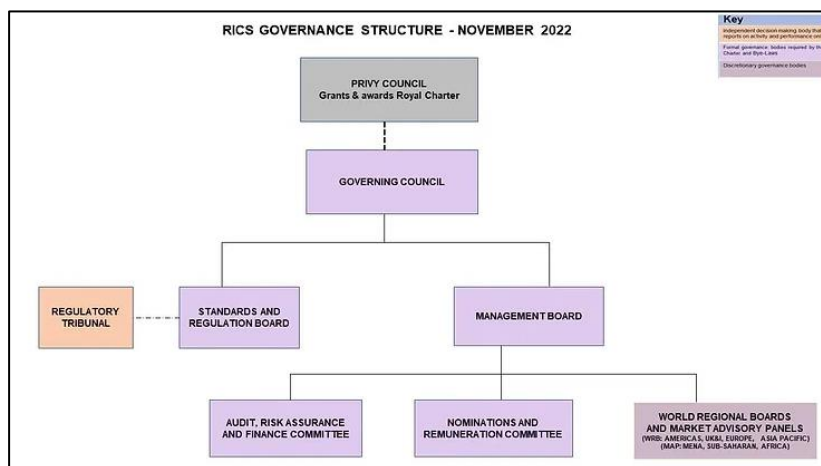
RICS GOVERNANCE STRUCTURE - NOVEMBER 2022

Key
Independent decision-making body that reports on activity and performance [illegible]
Formal governance bodies required by the Charter and Bye-Laws
Discretionary governance bodies

PRIVY COUNCIL
Grants & awards Royal Charter

GOVERNING COUNCIL

REGULATORY TRIBUNAL

STANDARDS AND REGULATION BOARD

MANAGEMENT BOARD

AUDIT, RISK ASSURANCE AND FINANCE COMMITTEE

NOMINATIONS AND REMUNERATION COMMITTEE

WORLD REGIONAL BOARDS AND MARKET ADVISORY PANELS
(WRB: AMERICAS, UK&I, EUROPE, ASIA PACIFIC)
(MAP: MENA, SUB-SAHARAN, AFRICA)